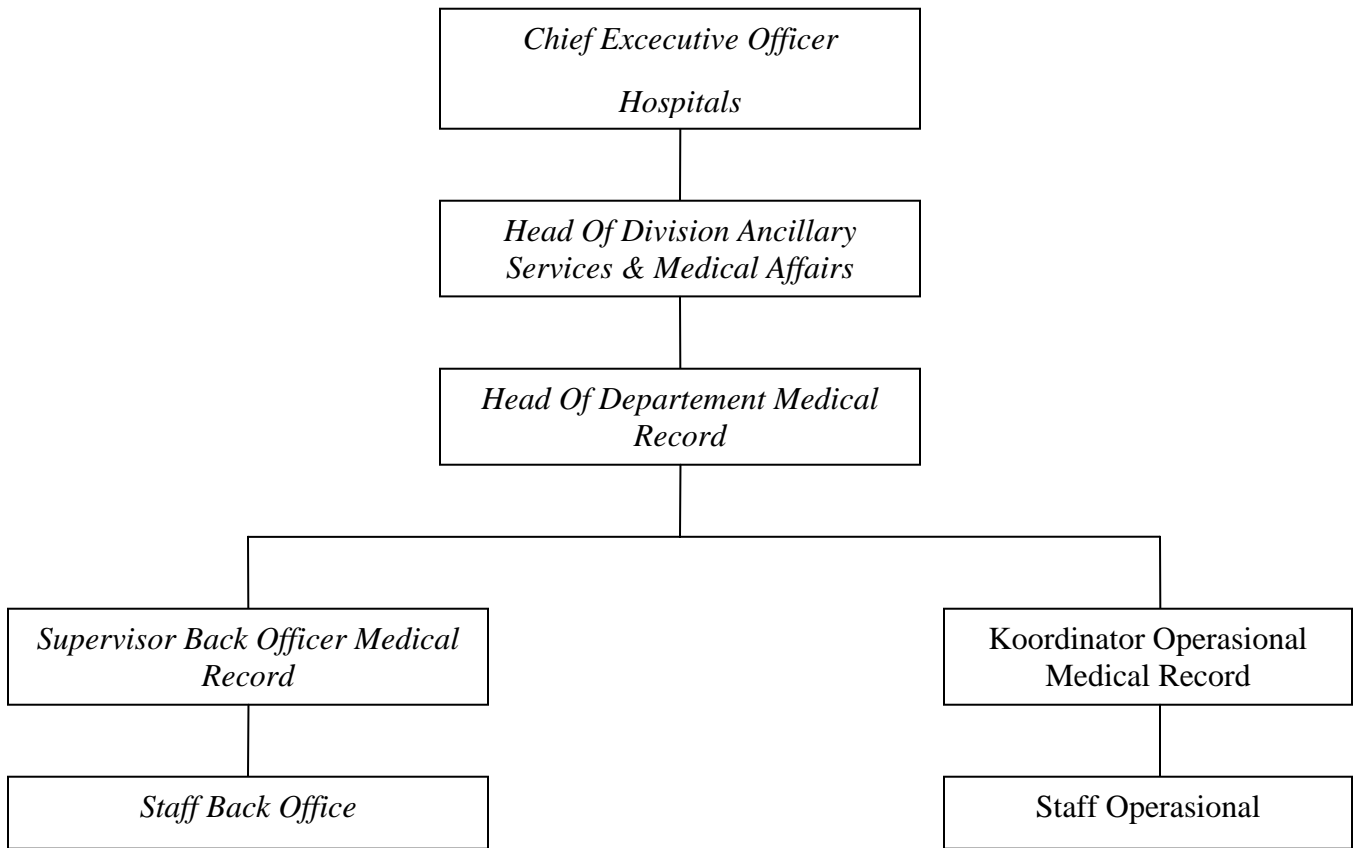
Chief Excecutive Officer

Hospitals

Head Of Division Ancillary Services & Medical Affairs

Head Of Departement Medical Record

Supervisor Back Officer Medical Record

Staff Back Office

Koordinator Operasional Medical Record

Staff Operasional